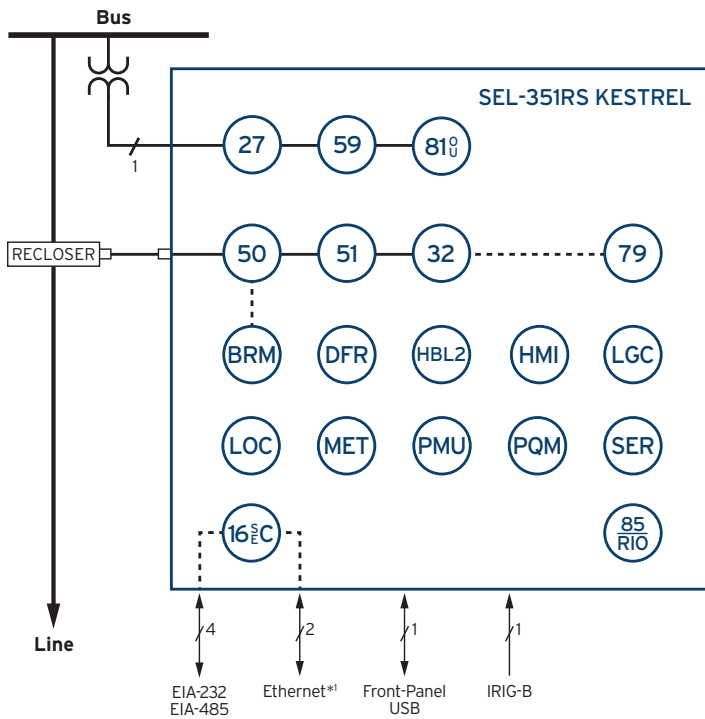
Bus

SEL-351RS KESTREL

1

27

59

81 O U

RECLOSER

50

51

32

79

BRM

DFR

HBL2

HMI

LGC

LOC

MET

PMU

PQM

SER

16 S E C

$\frac{85}{RIO}$

Line

4

2

1

1

EIA-232
EIA-485

Ethernet*1

Front-Panel
USB

IRIG-B